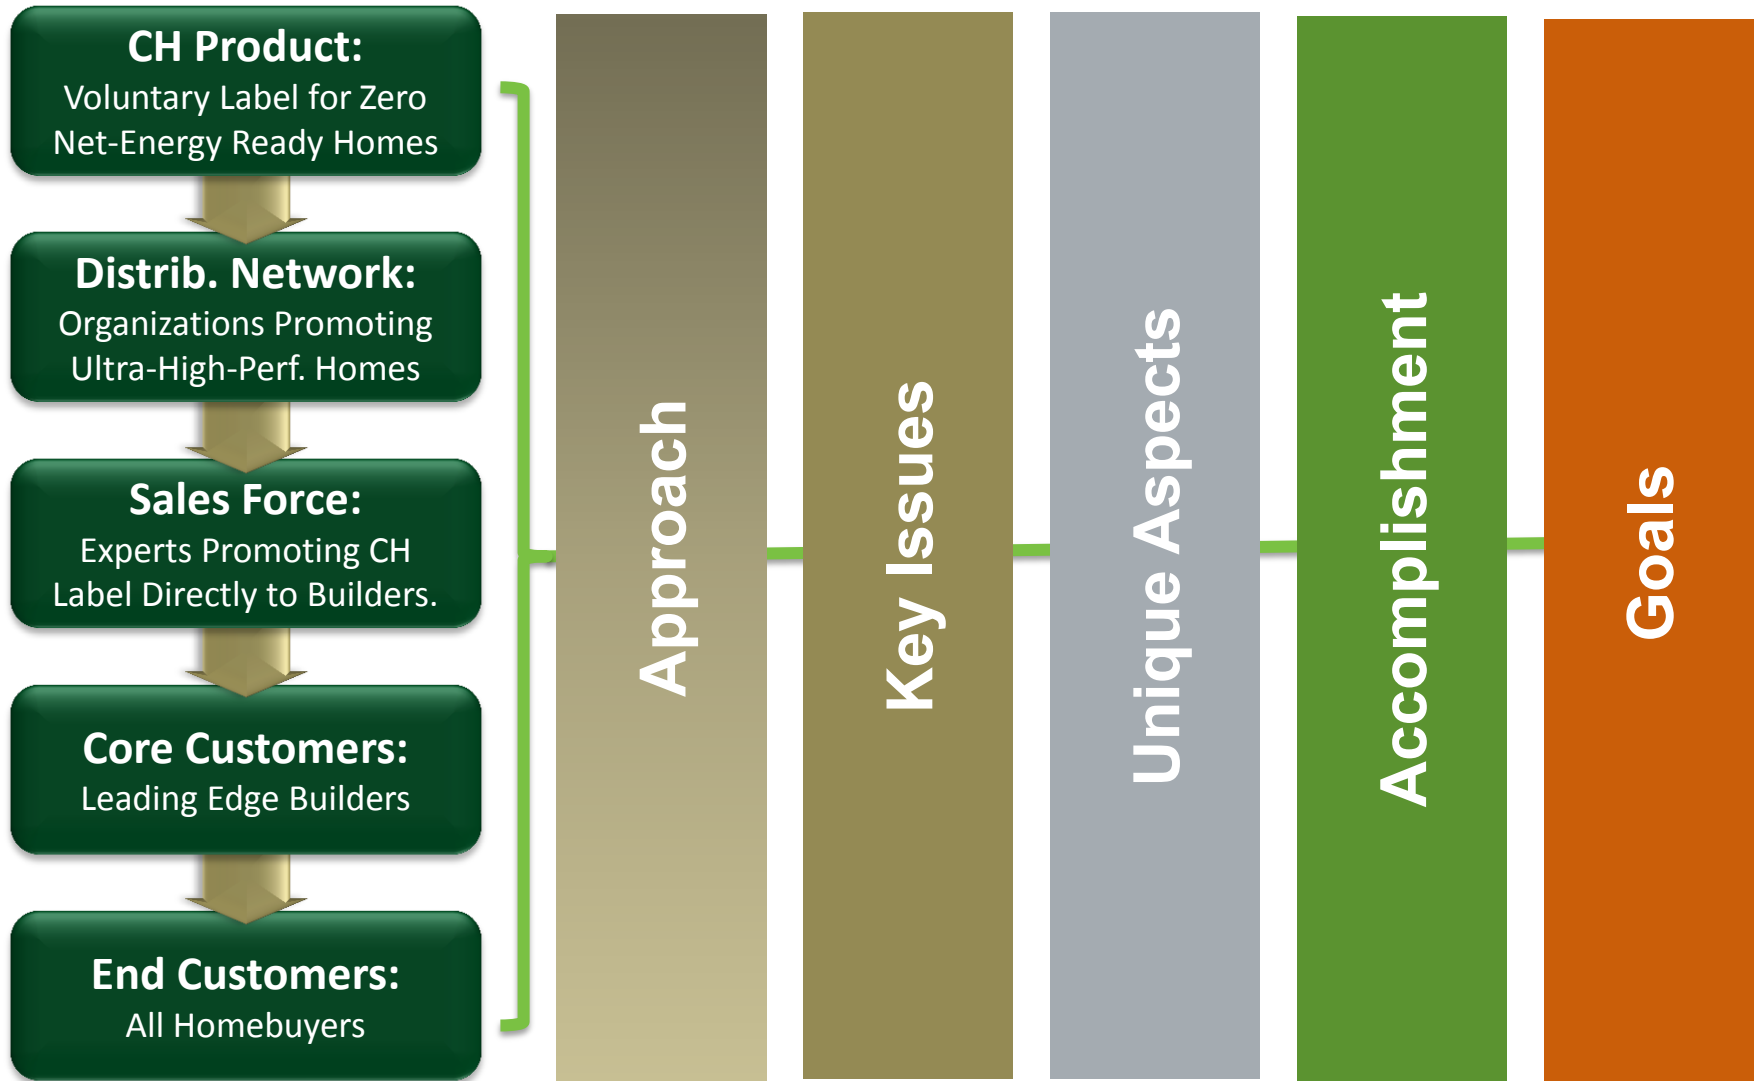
CH Product:
Voluntary Label for Zero Net-Energy Ready Homes

Distrib. Network:
Organizations Promoting Ultra-High-Perf. Homes

Sales Force:
Experts Promoting CH Label Directly to Builders.

Core Customers:
Leading Edge Builders

End Customers:
All Homebuyers

Approach

Key Issues

Unique Aspects

Accomplishment

Goals